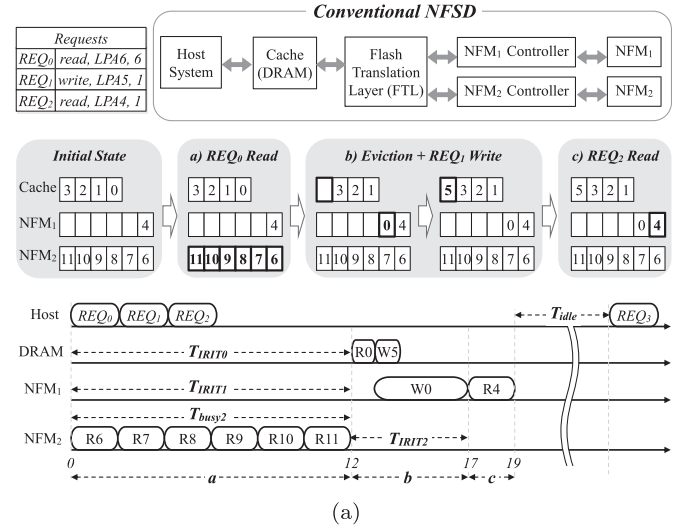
| Requests |
|---|
| $REQ_0$ read, LPA6, 6 |
| $REQ_1$ write, LPA5, 1 |
| $REQ_2$ read, LPA4, 1 |

Conventional NFSD

Host System

Cache (DRAM)

Flash Translation Layer (FTL)

$NFM_1$ Controller

$NFM_1$

$NFM_2$ Controller

$NFM_2$

Initial State

Cache 3 2 1 0

$NFM_1$ 4

$NFM_2$ 11 10 9 8 7 6

a) $REQ_0$ Read

3 2 1 0

4

11 10 9 8 7 6

b) Eviction + $REQ_1$ Write

3 2 1

0 4

11 10 9 8 7 6

5 3 2 1

0 4

11 10 9 8 7 6

c) $REQ_2$ Read

5 3 2 1

0 4

11 10 9 8 7 6

Host $REQ_0$ $REQ_1$ $REQ_2$ $T_{idle}$ $REQ_3$

DRAM $T_{IRIT0}$ R0 W5

$NFM_1$ $T_{IRIT1}$ W0 R4

$T_{busy2}$

$NFM_2$ R6 R7 R8 R9 R10 R11 $T_{IRIT2}$

0 12 17 19

a b c

(a)